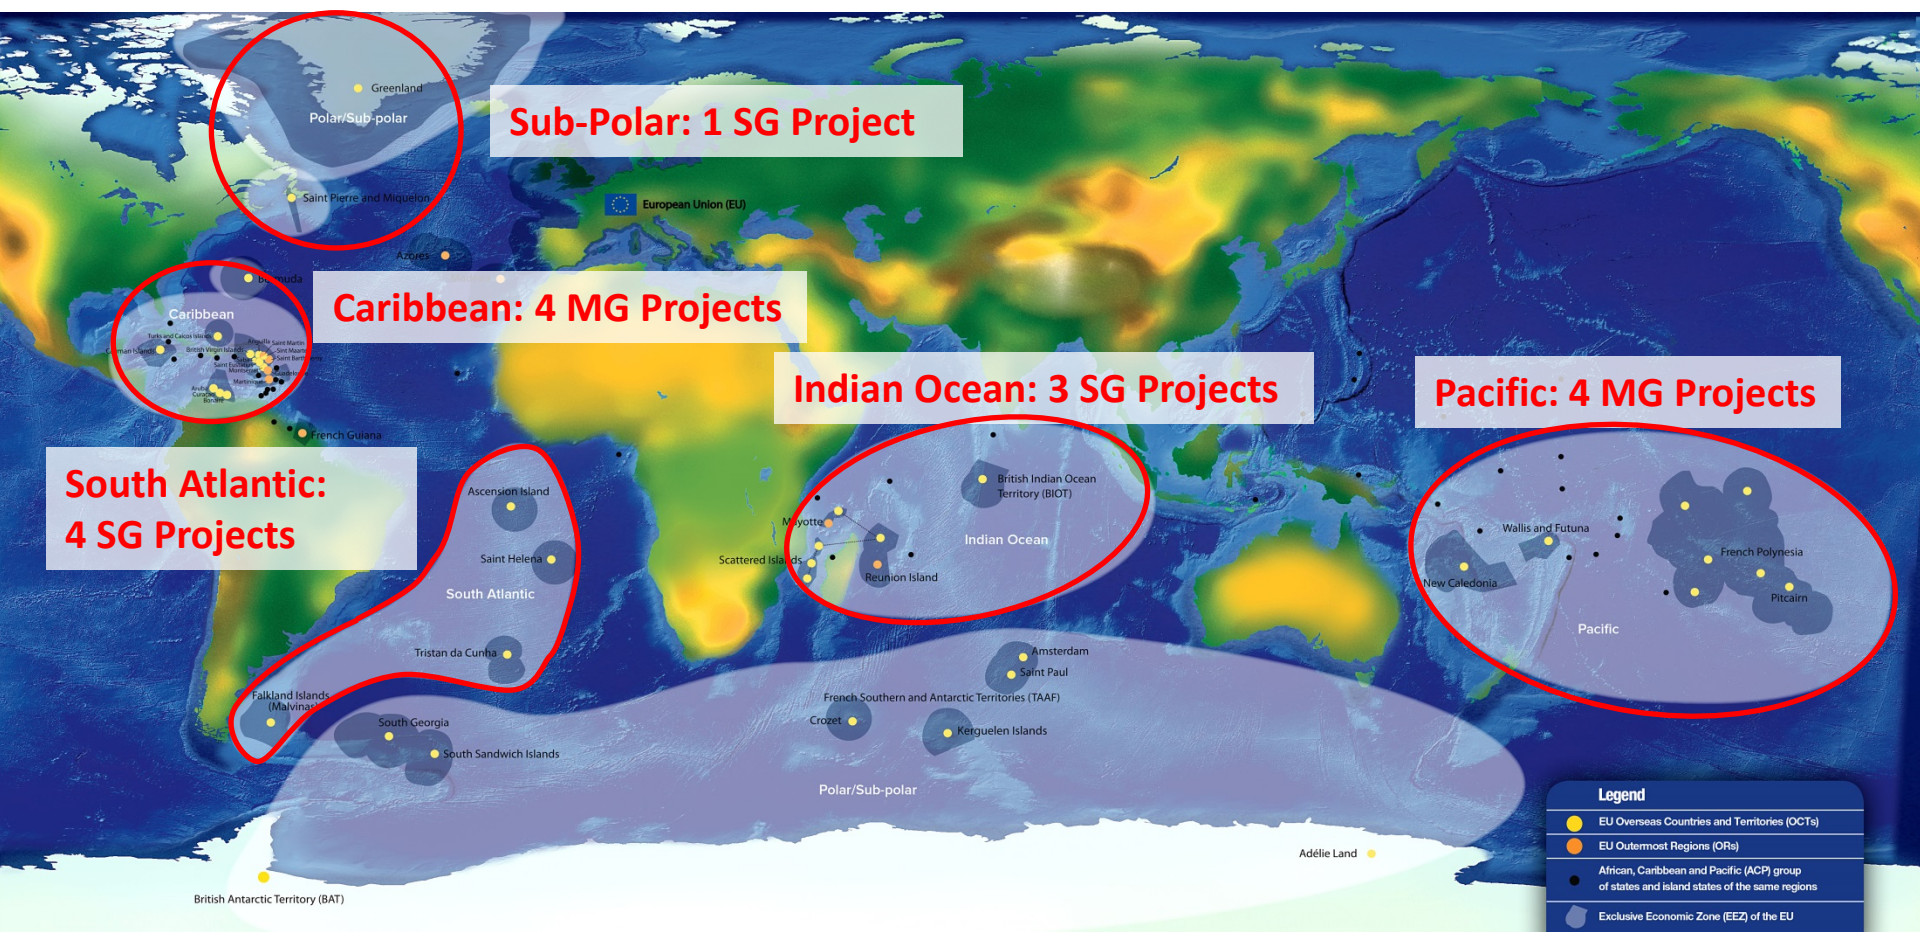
Sub-Polar: 1 SG Project

Caribbean: 4 MG Projects

Indian Ocean: 3 SG Projects

Pacific: 4 MG Projects

South Atlantic: 4 SG Projects

Greenland
Polar/Sub-polar
Saint Pierre and Miquelon
European Union (EU)
Azores
Bermuda
Caribbean
Turks and Caicos Islands
Cayman Islands
British Virgin Islands
Anguilla
Saint Martin
Sint Maarten
Saint Barthélemy
Sint Eustatius
Montserrat
Guadeloupe
Martinique
Aruba
Curaçao
Bonaire
French Guiana
Ascension Island
Saint Helena
South Atlantic
Tristan da Cunha
Falkland Islands (Malvinas)
South Georgia
South Sandwich Islands
Mayotte
Scattered Islands
Reunion Island
British Indian Ocean Territory (BIOT)
Indian Ocean
Amsterdam
Saint Paul
French Southern and Antarctic Territories (TAAF)
Crozet
Kerguelen Islands
Polar/Sub-polar
Wallis and Futuna
New Caledonia
French Polynesia
Pitcairn
Pacific
Adélie Land
British Antarctic Territory (BAT)

Legend
EU Overseas Countries and Territories (OCTs)
EU Outermost Regions (ORs)
African, Caribbean and Pacific (ACP) group of states and island states of the same regions
Exclusive Economic Zone (EEZ) of the EU